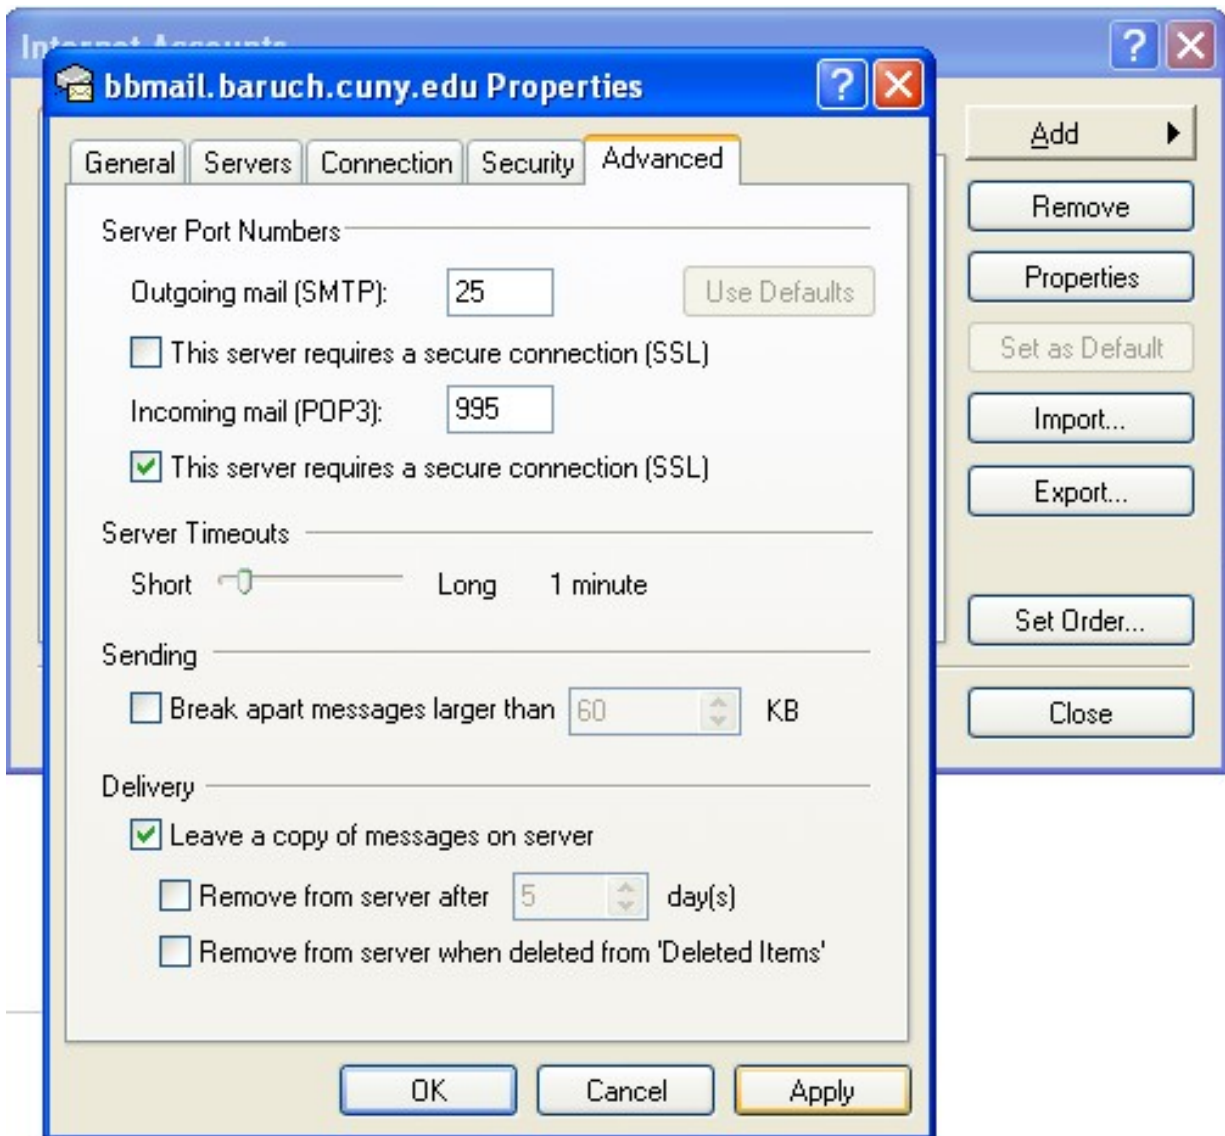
In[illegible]

bbmail.baruch.cuny.edu Properties

General | Servers | Connection | Security | Advanced

Server Port Numbers

Outgoing mail (SMTP): 25

Use Defaults

This server requires a secure connection (SSL)

Incoming mail (POP3): 995

This server requires a secure connection (SSL)

Server Timeouts

Short Long 1 minute

Sending

Break apart messages larger than 60 KB

Delivery

Leave a copy of messages on server

Remove from server after 5 day(s)

Remove from server when deleted from 'Deleted Items'

OK Cancel Apply

Add

Remove

Properties

Set as Default

Import...

Export...

Set Order...

Close